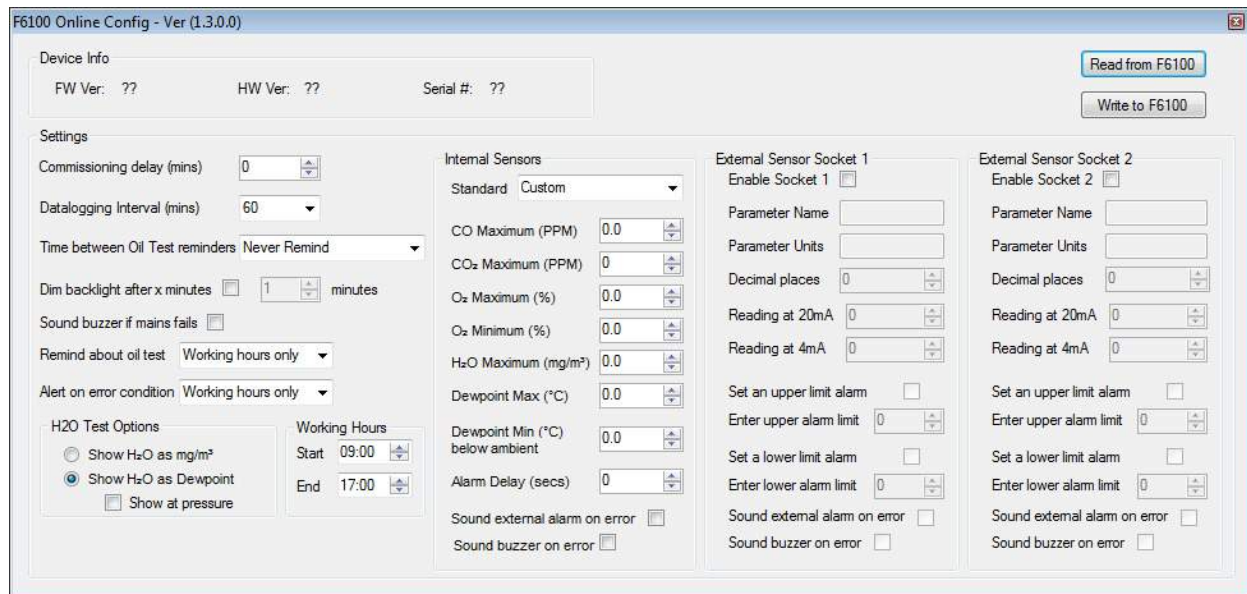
F6100 Online Config - Ver (1.3.0.0)

Device Info

FW Ver: ??

HW Ver: ??

Serial #: ??

Read from F6100

Write to F6100

Settings

Commissioning delay (mins) 0

Datalogging Interval (mins) 60

Time between Oil Test reminders Never Remind

Dim backlight after x minutes 1 minutes

Sound buzzer if mains fails

Remind about oil test Working hours only

Alert on error condition Working hours only

H2O Test Options

Show $H_2O$ as mg/m³

Show $H_2O$ as Dewpoint

Show at pressure

Working Hours

Start 09:00

End 17:00

Internal Sensors

Standard Custom

CO Maximum (PPM) 0.0

$CO_2$ Maximum (PPM) 0

$O_2$ Maximum (%) 0.0

$O_2$ Minimum (%) 0.0

$H_2O$ Maximum (mg/m³) 0.0

Dewpoint Max (°C) 0.0

Dewpoint Min (°C) below ambient 0.0

Alarm Delay (secs) 0

Sound external alarm on error

Sound buzzer on error

External Sensor Socket 1

Enable Socket 1

Parameter Name

Parameter Units

Decimal places 0

Reading at 20mA 0

Reading at 4mA 0

Set an upper limit alarm

Enter upper alarm limit 0

Set a lower limit alarm

Enter lower alarm limit 0

Sound external alarm on error

Sound buzzer on error

External Sensor Socket 2

Enable Socket 2

Parameter Name

Parameter Units

Decimal places 0

Reading at 20mA 0

Reading at 4mA 0

Set an upper limit alarm

Enter upper alarm limit 0

Set a lower limit alarm

Enter lower alarm limit 0

Sound external alarm on error

Sound buzzer on error